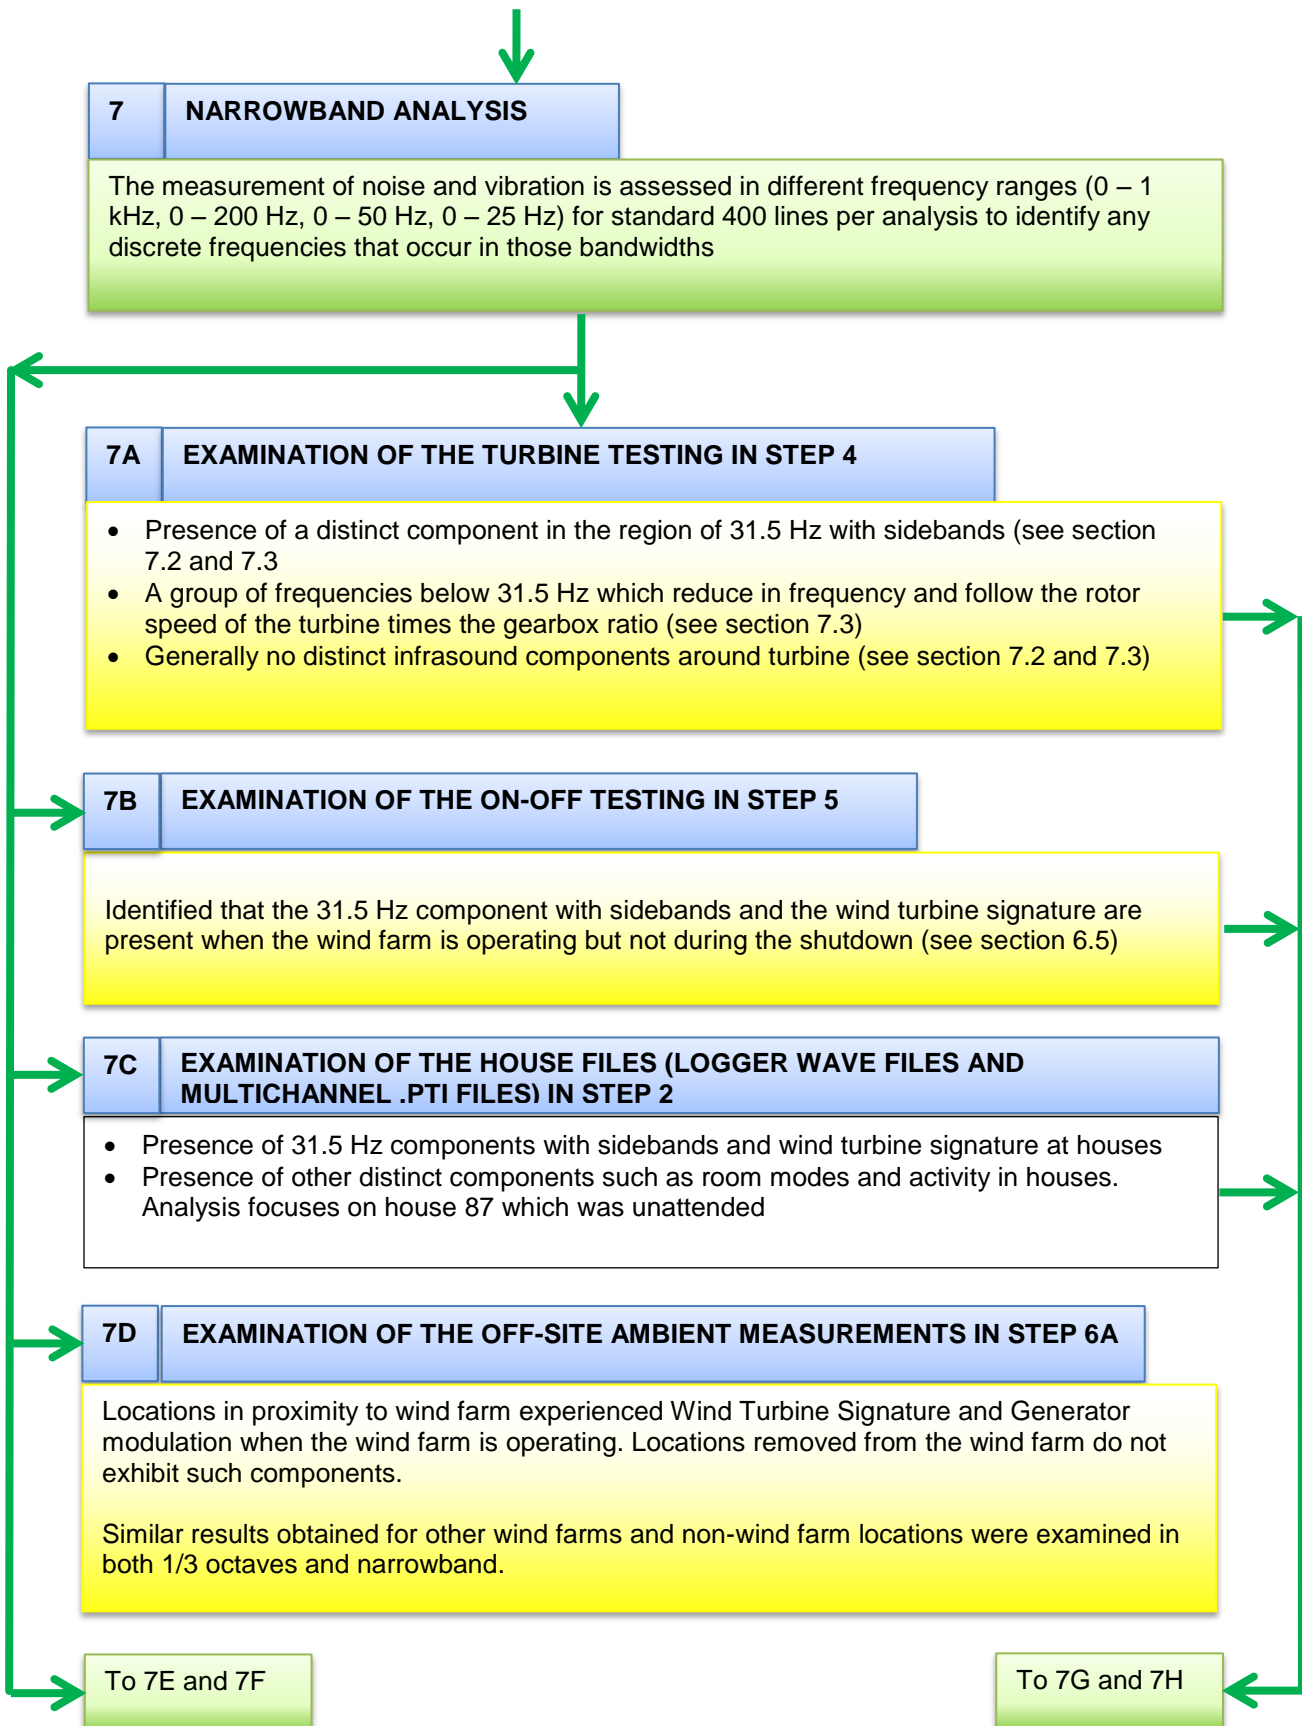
7 NARROWBAND ANALYSIS

The measurement of noise and vibration is assessed in different frequency ranges (0 – 1 kHz, 0 – 200 Hz, 0 – 50 Hz, 0 – 25 Hz) for standard 400 lines per analysis to identify any discrete frequencies that occur in those bandwidths

7A EXAMINATION OF THE TURBINE TESTING IN STEP 4

- Presence of a distinct component in the region of 31.5 Hz with sidebands (see section 7.2 and 7.3
- A group of frequencies below 31.5 Hz which reduce in frequency and follow the rotor speed of the turbine times the gearbox ratio (see section 7.3)
- Generally no distinct infrasound components around turbine (see section 7.2 and 7.3)

7B EXAMINATION OF THE ON-OFF TESTING IN STEP 5

Identified that the 31.5 Hz component with sidebands and the wind turbine signature are present when the wind farm is operating but not during the shutdown (see section 6.5)

7C EXAMINATION OF THE HOUSE FILES (LOGGER WAVE FILES AND MULTICHANNEL .PTI FILES) IN STEP 2

- Presence of 31.5 Hz components with sidebands and wind turbine signature at houses
- Presence of other distinct components such as room modes and activity in houses. Analysis focuses on house 87 which was unattended

7D EXAMINATION OF THE OFF-SITE AMBIENT MEASUREMENTS IN STEP 6A

Locations in proximity to wind farm experienced Wind Turbine Signature and Generator modulation when the wind farm is operating. Locations removed from the wind farm do not exhibit such components.

Similar results obtained for other wind farms and non-wind farm locations were examined in both 1/3 octaves and narrowband.

To 7E and 7F

To 7G and 7H